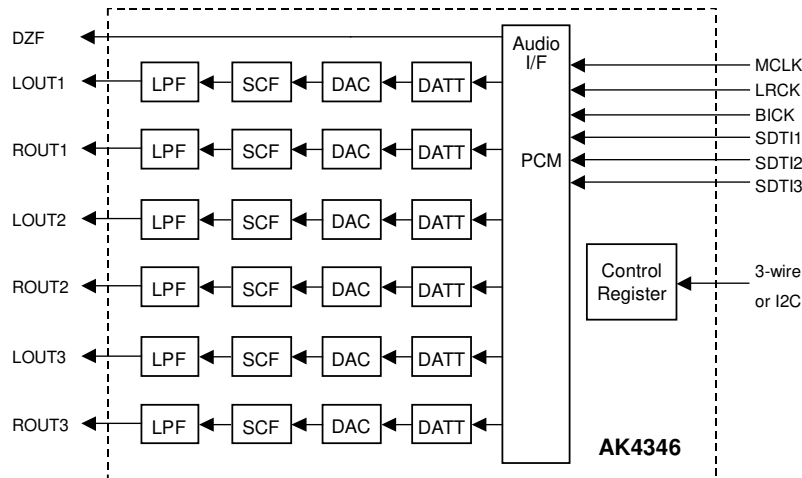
DZF

Audio I/F

LOUT1 LPF SCF DAC DATT

MCLK
LRCK
BICK
SDTI1
SDTI2
SDTI3

ROUT1 LPF SCF DAC DATT

PCM

LOUT2 LPF SCF DAC DATT

ROUT2 LPF SCF DAC DATT

Control Register

3-wire or I2C

LOUT3 LPF SCF DAC DATT

ROUT3 LPF SCF DAC DATT

AK4346